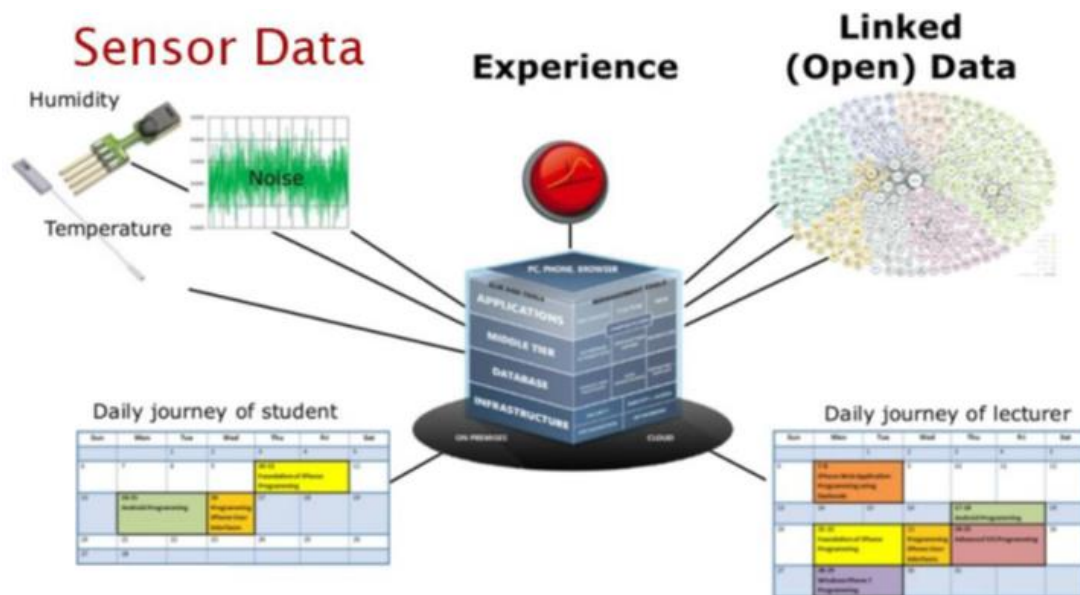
Sensor Data

Humidity

Noise

Temperature

Experience

Linked (Open) Data

PC, PHONE, BROWSER

APPLICATIONS

MIDDLE TIER

DATABASE

INFRASTRUCTURE

ON-PREMISES

CLOUD

Daily journey of student

| Sun | Mon | Tue | Wed | Thu | Fri | Sat |
|---|---|---|---|---|---|---|
| | | | | | | |
| 6 | 7 | 8 | 9 | 10 Foundation of iPhone Programming | 11 | 12 |
| 13 | 14 Android Programming | 15 | 16 Programming iPhone User Interfaces | 17 | 18 | 19 |
| 20 | 21 | 22 | 23 | 24 | 25 | 26 |
| 27 | 28 | | | | | |

Daily journey of lecturer

| Sun | Mon | Tue | Wed | Thu | Fri | Sat |
|---|---|---|---|---|---|---|
| | | 1 | 2 | 3 | 4 | 5 |
| 6 | 7 iPhone Web Application Programming using Dashcode | 8 | 9 | 10 | 11 | 12 |
| 13 | 14 | 15 | 16 | 17 Android Programming | 18 | 19 |
| 20 | 21 Foundation of iPhone Programming | 22 | 23 Programming iPhone User Interfaces | 24 Advanced iOS Programming | 25 | 26 |
| 27 | 28 Windows Phone 7 Programming | 29 | 30 | 31 | | |